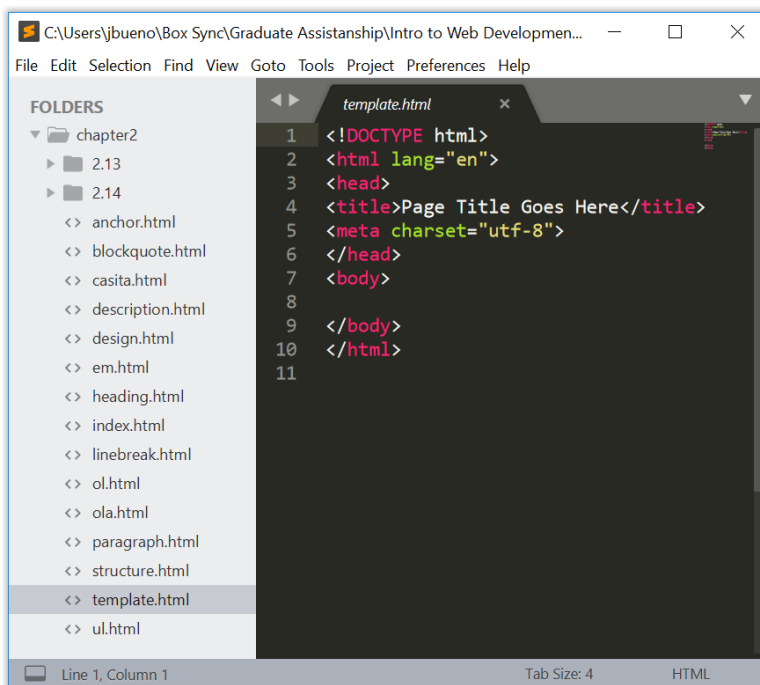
C:\Users\jbueno\Box Sync\Graduate Assistanship\Intro to Web Developmen...

File Edit Selection Find View Goto Tools Project Preferences Help

FOLDERS
chapter2
2.13
2.14
anchor.html
blockquote.html
casita.html
description.html
design.html
em.html
heading.html
index.html
linebreak.html
ol.html
ola.html
paragraph.html
structure.html
template.html
ul.html

template.html ×

1 <!DOCTYPE html>
2 <html lang="en">
3 <head>
4 <title>Page Title Goes Here</title>
5 <meta charset="utf-8">
6 </head>
7 <body>
8
9 </body>
10 </html>
11

Line 1, Column 1
Tab Size: 4
HTML